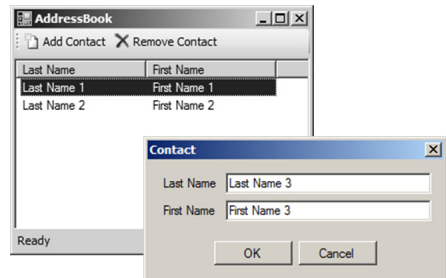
AddressBook

Add Contact Remove Contact

| Last Name | First Name |
|---|---|
| Last Name 1 | First Name 1 |
| Last Name 2 | First Name 2 |

Ready

Contact

Last Name Last Name 3

First Name First Name 3

OK Cancel